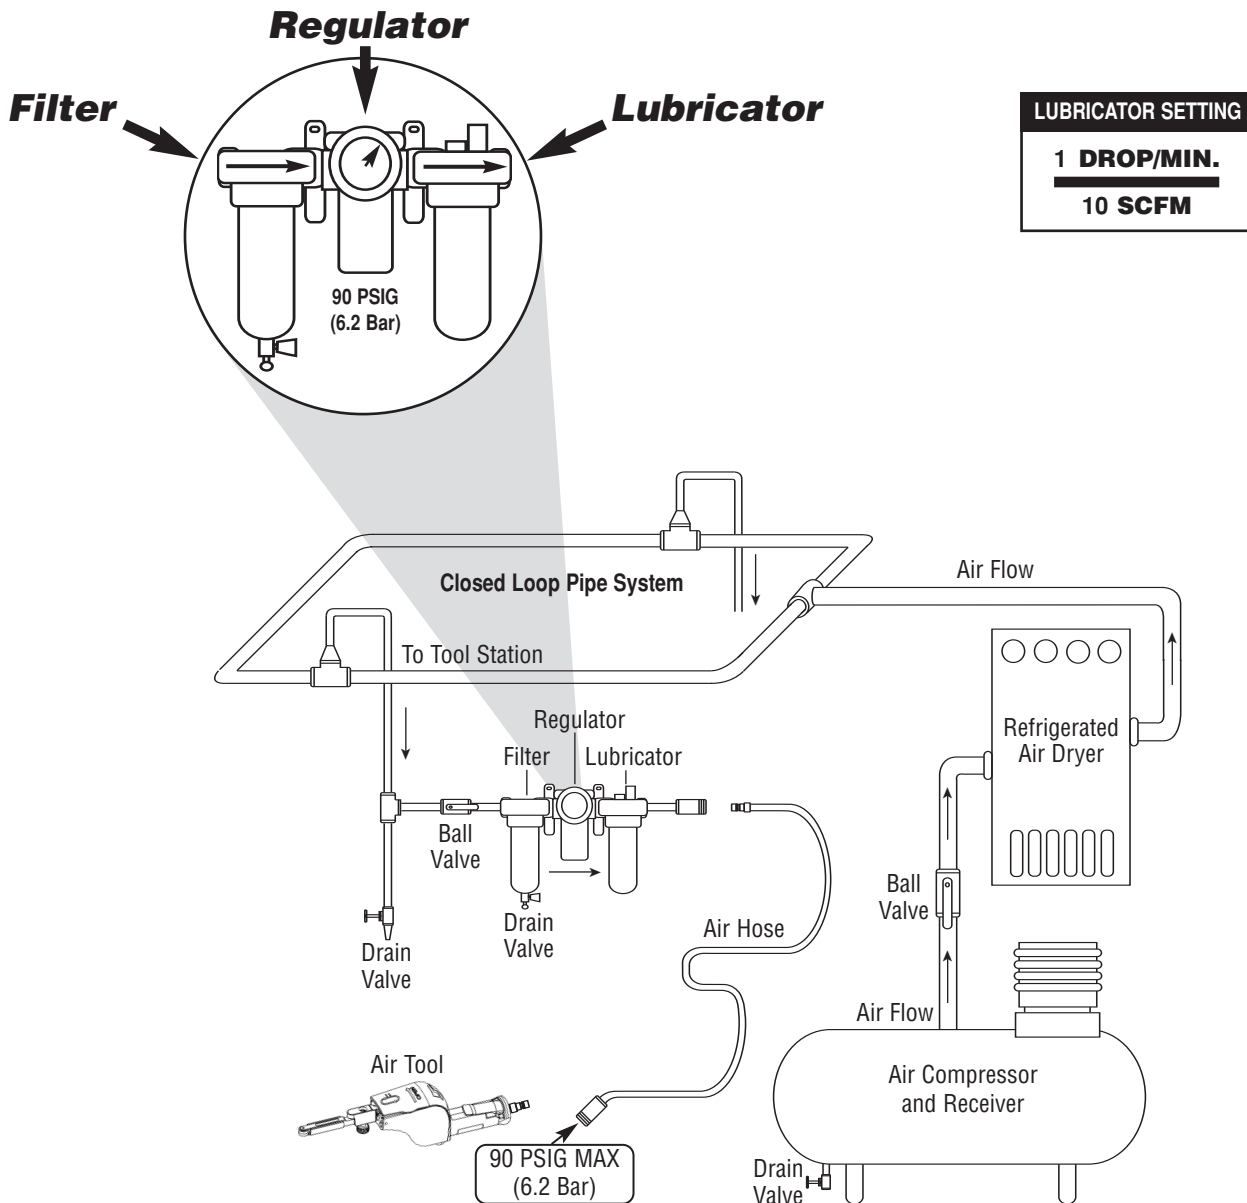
Regulator
Filter
Lubricator

90 PSIG
(6.2 Bar)

LUBRICATOR SETTING
1 DROP/MIN.
10 SCFM

Closed Loop Pipe System

Air Flow

To Tool Station

Refrigerated Air Dryer

Regulator
Filter
Lubricator

Ball Valve

Drain Valve

Drain Valve

Air Hose

Ball Valve

Air Flow

Air Tool

Air Compressor and Receiver

90 PSIG MAX
(6.2 Bar)

Drain Valve